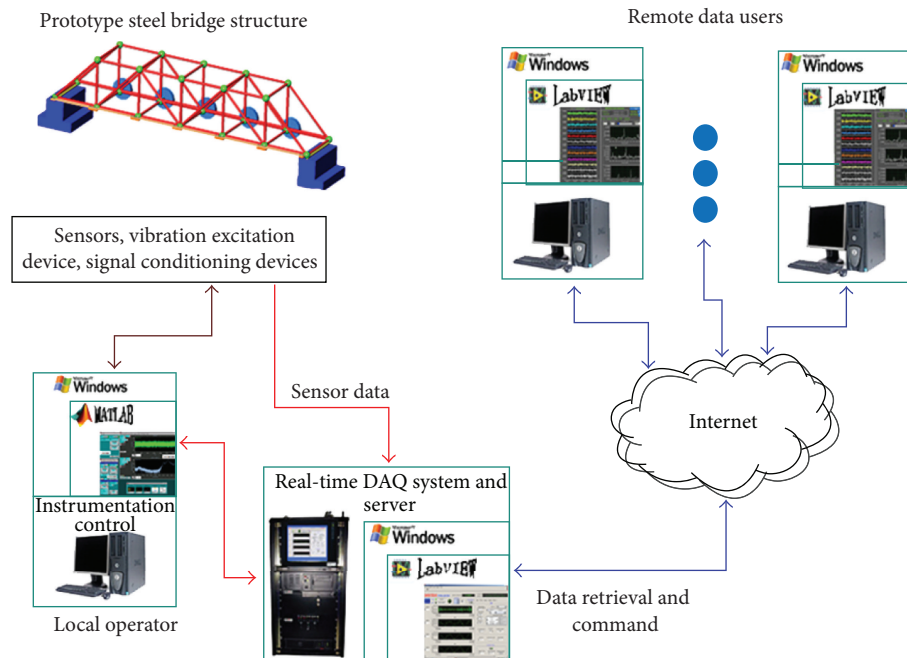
Prototype steel bridge structure

Remote data users

Windows

LabVIEW

Windows

LabVIEW

Sensors, vibration excitation device, signal conditioning devices

Windows

MATLAB

Instrumentation control

Local operator

Sensor data

Internet

Real-time DAQ system and server

Windows

LabVIEW

Data retrieval and command